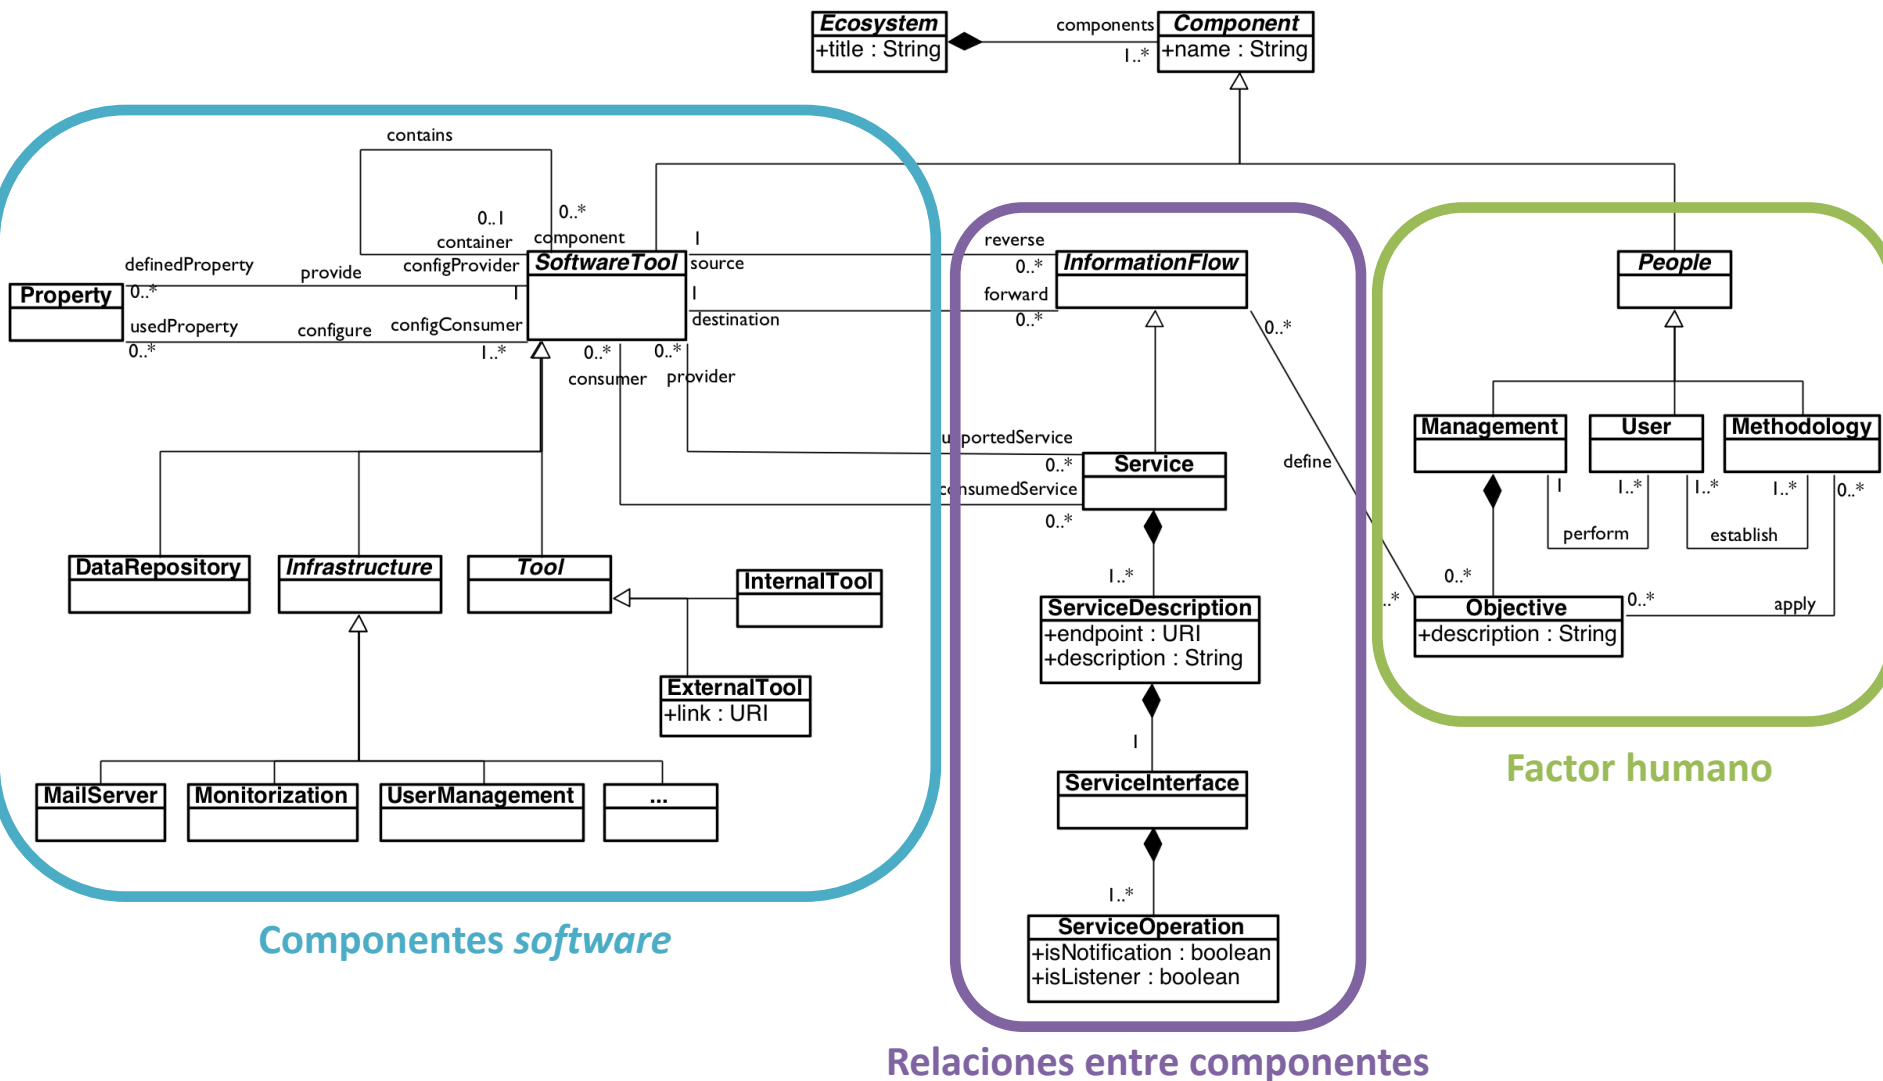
Ecosystem
+title : String

components
1..*

Component
+name : String

contains

0..1
container
0..*
component

definedProperty
provide
configProvider

Property
0..*
1

usedProperty
configure
configConsumer
0..*
1..*

SoftwareTool

1
source
1
destination

0..*
consumer
0..*
provider

reverse
0..*
forward
0..*

InformationFlow

0..*

u portedService
0..*
Service
c nsumedService
0..*

define

1..*

ServiceDescription
+endpoint : URI
+description : String

1

ServiceInterface

1..*

ServiceOperation
+isNotification : boolean
+isListener : boolean

DataRepository
Infrastructure
Tool
InternalTool
ExternalTool
+link : URI

MailServer
Monitorization
UserManagement
...

People

Management
User
Methodology

1
1..*
perform
1..*
1..*
establish
0..*

0..*
..*
Objective
+description : String
0..*
apply

Componentes software

Relaciones entre componentes

Factor humano